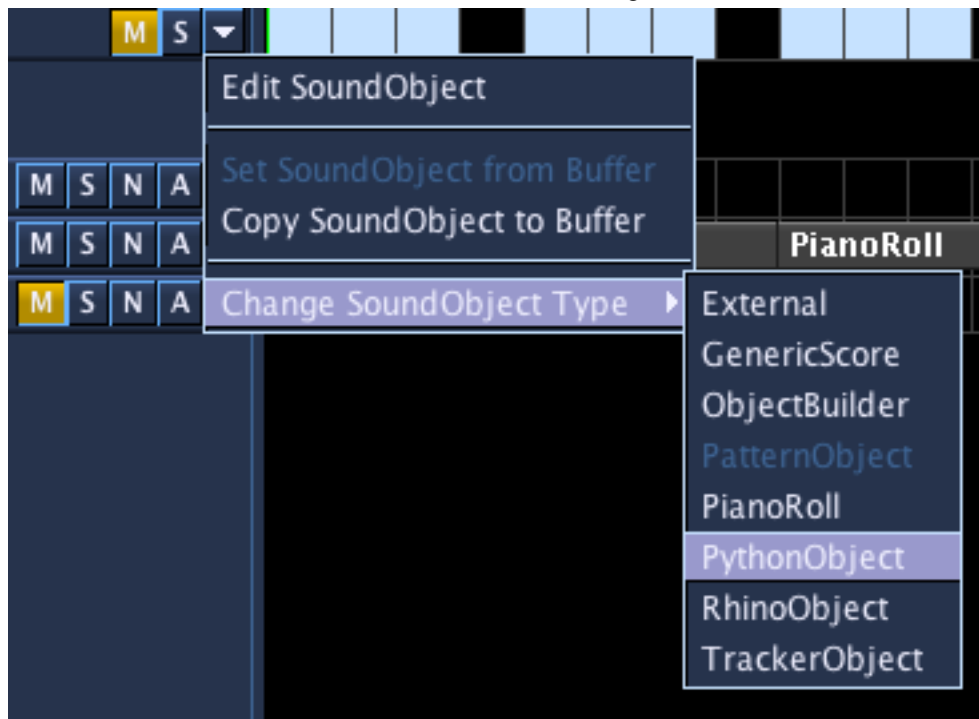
M S

Edit SoundObject

M S N A
M S N A
M S N A

Set SoundObject from Buffer
Copy SoundObject to Buffer

PianoRoll

Change SoundObject Type

External
GenericScore
ObjectBuilder
PatternObject
PianoRoll
PythonObject
RhinoObject
TrackerObject